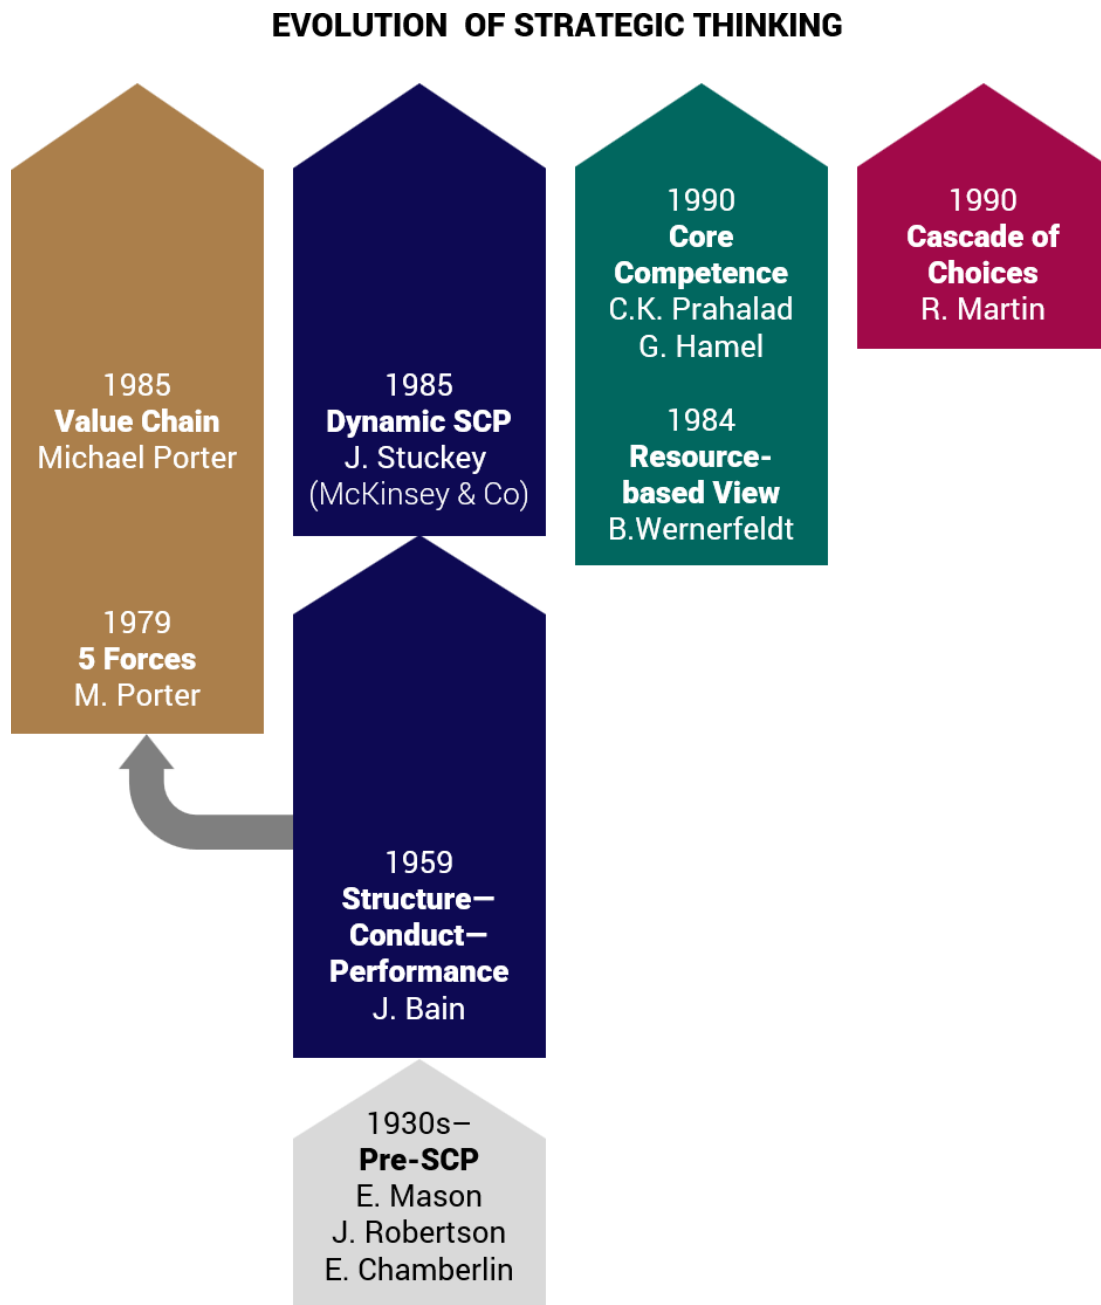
EVOLUTION OF STRATEGIC THINKING

1985
Value Chain
Michael Porter

1979
5 Forces
M. Porter

1985
Dynamic SCP
J. Stuckey
(McKinsey & Co)

1959
Structure—
Conduct—
Performance
J. Bain

1930s–
Pre-SCP
E. Mason
J. Robertson
E. Chamberlin

1990
Core
Competence
C.K. Prahalad
G. Hamel

1984
Resource-based View
B.Wernerfeldt

1990
Cascade of
Choices
R. Martin